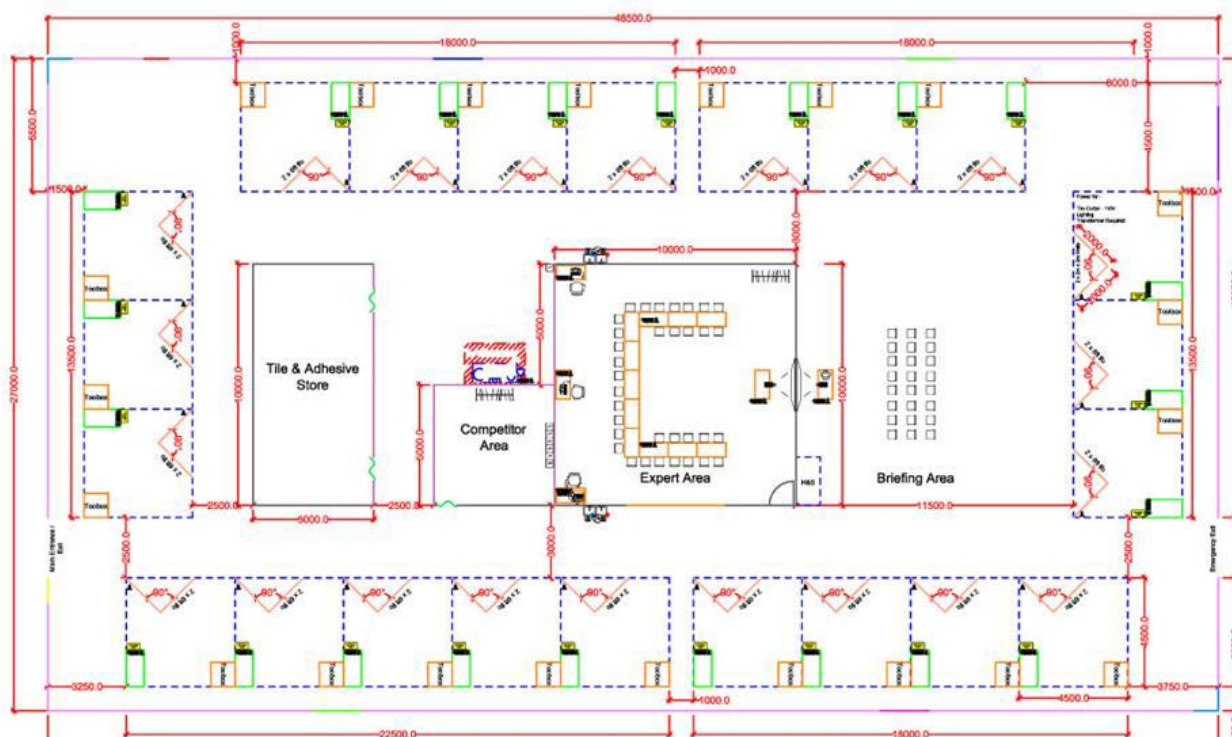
48500.0
1000.0
18000.0
18000.0
1000.0
1000.0
6000.0
6500.0
1500.0
1500.0
1500.0
Toolbox
Toolbox
Toolbox
Toolbox
Toolbox
Toolbox
Toolbox
27000.0
13500.0
13500.0
Tile & Adhesive Store
10000.0
10000.0
6000.0
6000.0
Competitor Area
Expert Area
10000.0
10000.0
Briefing Area
H&S
2500.0
6000.0
2500.0
11500.0
3000.0
2500.0
2500.0
Main Entrance / Exit
Emergency Exit
3250.0
1000.0
4500.0
3750.0
4500.0
22500.0
18000.0
90°